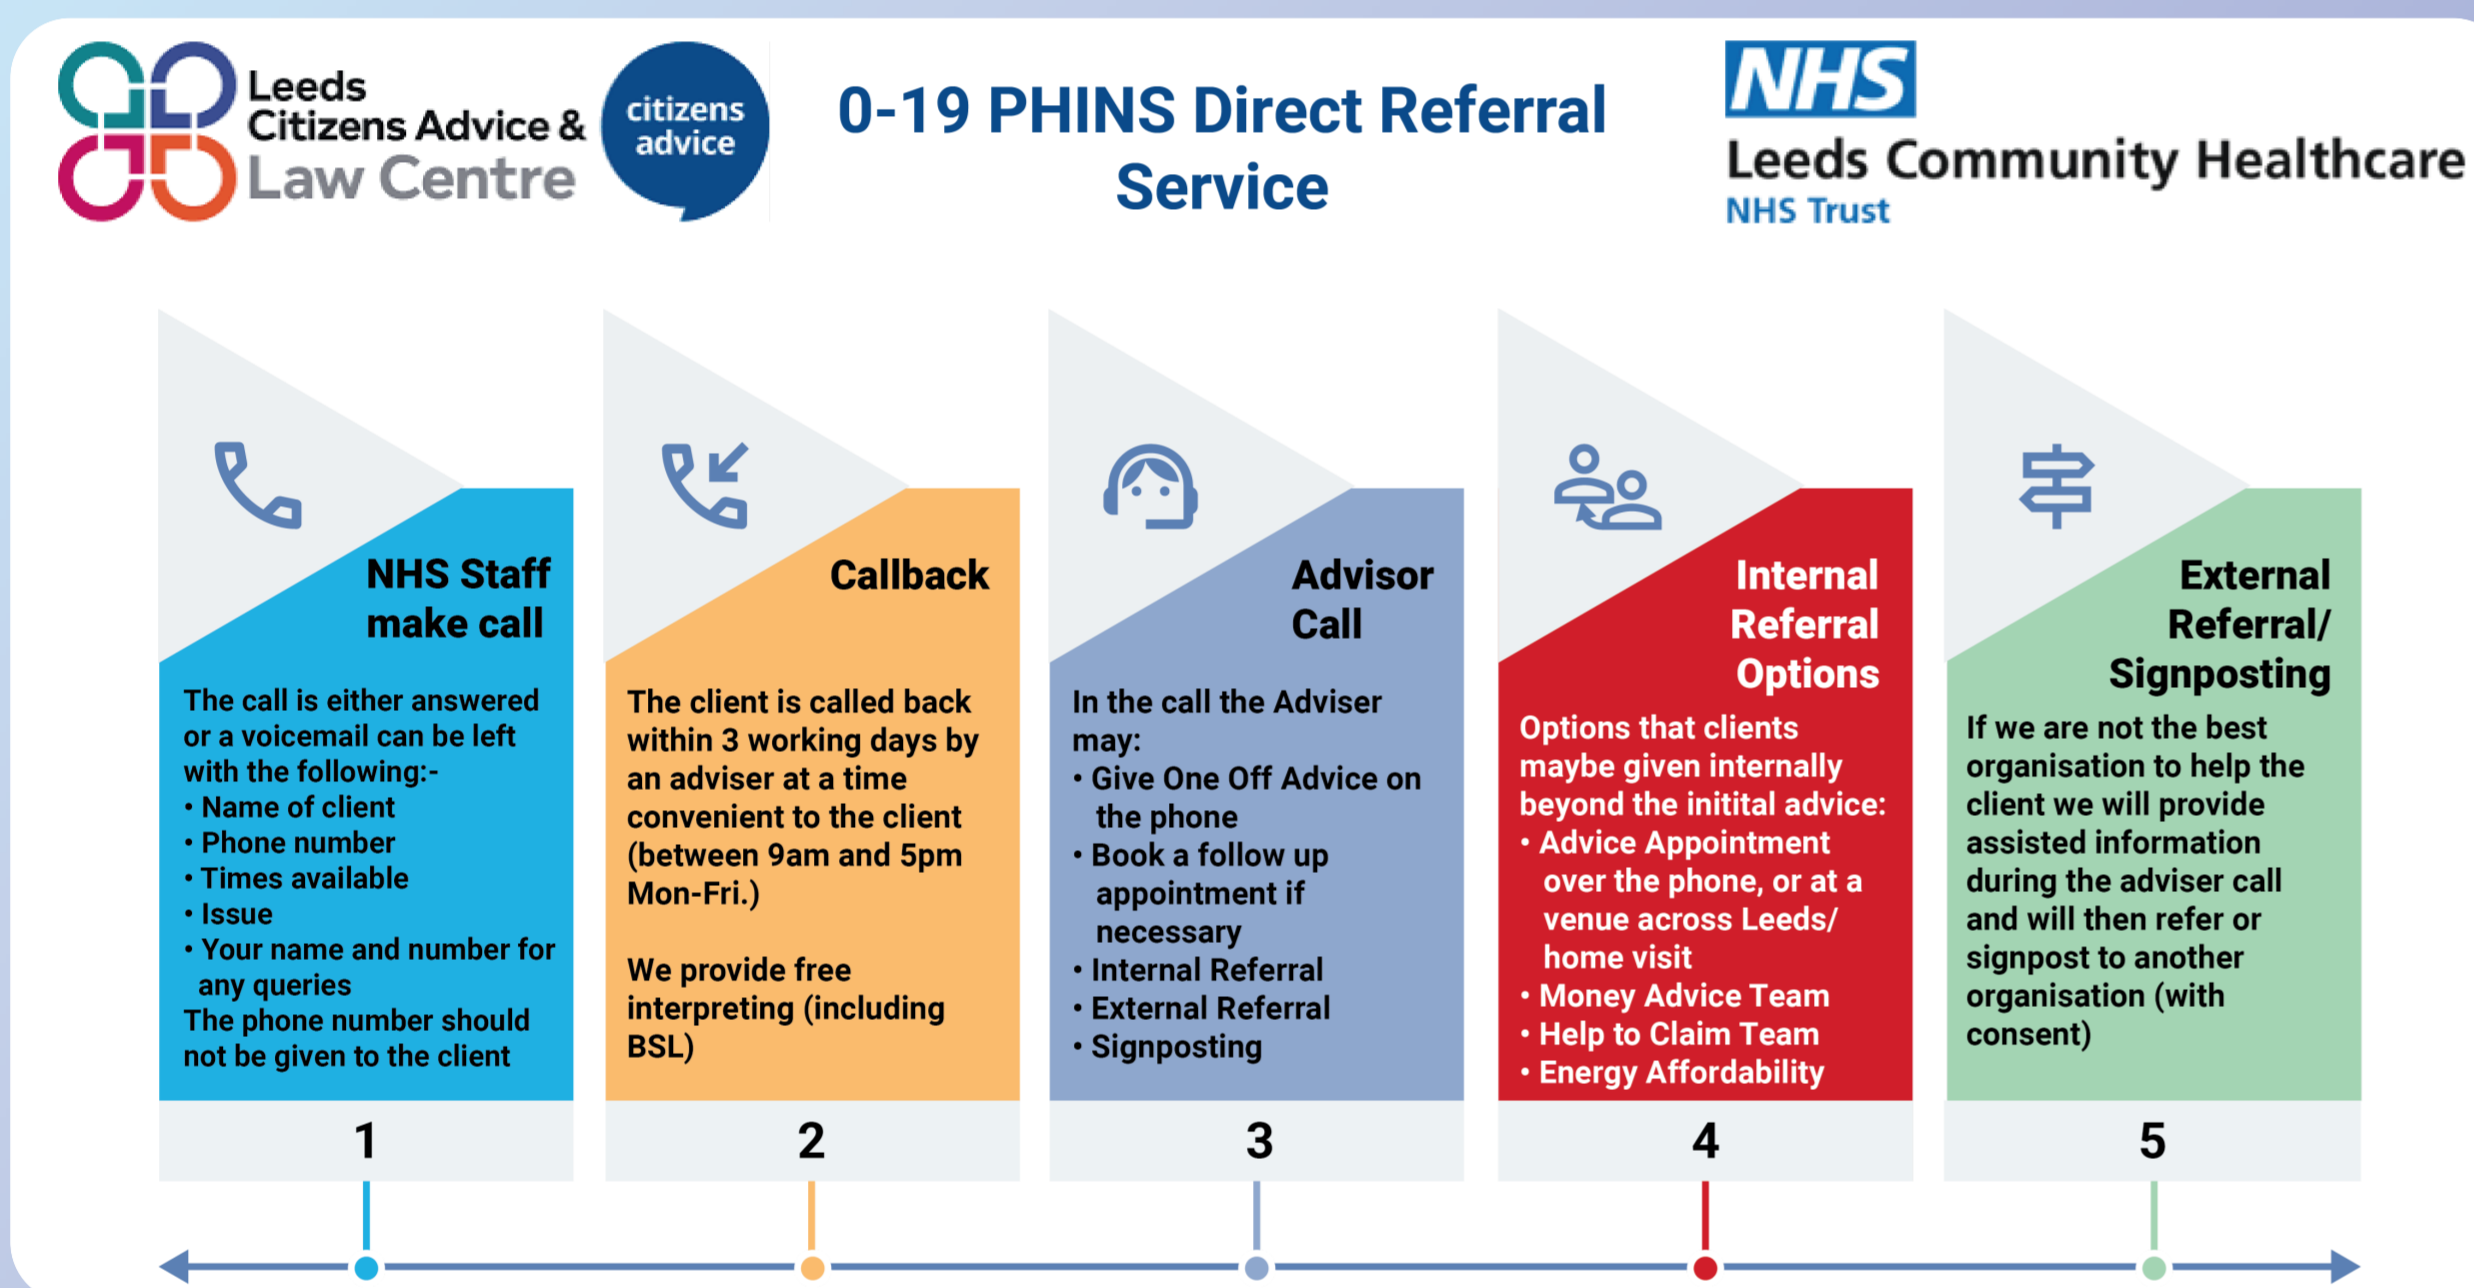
Leeds Citizens Advice & Law Centre

citizens advice

0-19 PHINS Direct Referral Service

NHS
Leeds Community Healthcare
NHS Trust

NHS Staff make call

The call is either answered or a voicemail can be left with the following:-
• Name of client
• Phone number
• Times available
• Issue
• Your name and number for any queries
The phone number should not be given to the client

1

Callback

The client is called back within 3 working days by an adviser at a time convenient to the client (between 9am and 5pm Mon-Fri.)

We provide free interpreting (including BSL)

2

Advisor Call

In the call the Adviser may:
• Give One Off Advice on the phone
• Book a follow up appointment if necessary
• Internal Referral
• External Referral
• Signposting

3

Internal Referral Options

Options that clients maybe given internally beyond the initital advice:
• Advice Appointment over the phone, or at a venue across Leeds/ home visit
• Money Advice Team
• Help to Claim Team
• Energy Affordability

4

External Referral/ Signposting

If we are not the best organisation to help the client we will provide assisted information during the adviser call and will then refer or signpost to another organisation (with consent)

5